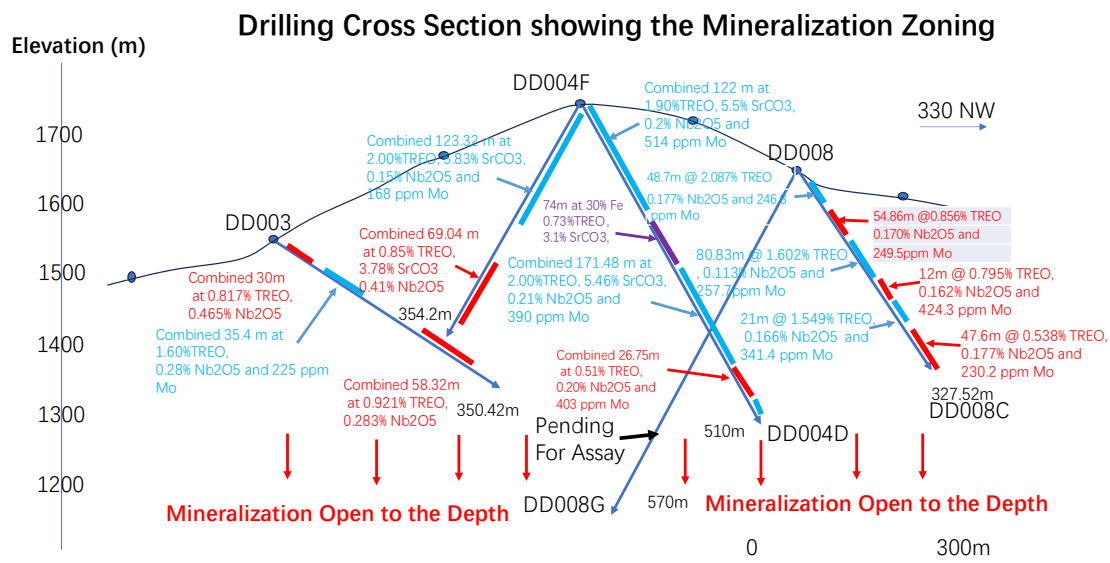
Drilling Cross Section showing the Mineralization Zoning

Elevation (m)

1700
1600
1500
1400
1300
1200

DD004F

330 NW

DD008

DD003

Combined 122 m at 1.90%TREO, 5.5% SrCO3, 0.2% Nb2O5 and 514 ppm Mo

Combined 123.32 m at 2.00%TREO, 6.83% SrCO3, 0.15% Nb2O5 and 168 ppm Mo

48.7m @ 2.087% TREO 0.177% Nb2O5 and 246.3 ppm Mo

74m at 30% Fe 0.73%TREO, 3.1% SrCO3,

54.86m @0.856% TREO 0.170% Nb2O5 and 249.5ppm Mo

Combined 69.04 m at 0.85% TREO, 3.78% SrCO3 0.41% Nb2O5

Combined 30m at 0.817% TREO, 0.465% Nb2O5

Combined 171.48 m at 2.00%TREO, 5.46% SrCO3, 0.21% Nb2O5 and 390 ppm Mo

80.83m @ 1.602% TREO , 0.113% Nb2O5 and 257.7ppm Mo

12m @ 0.795% TREO, 0.162% Nb2O5 and 424.3 ppm Mo

354.2m

Combined 35.4 m at 1.60%TREO, 0.28% Nb2O5 and 225 ppm Mo

21m @ 1.549% TREO, 0.166% Nb2O5 and 341.4 ppm Mo

47.6m @ 0.538% TREO, 0.177% Nb2O5 and 230.2 ppm Mo

Combined 26.75m at 0.51% TREO, 0.20% Nb2O5 and 403 ppm Mo

Combined 58.32m at 0.921% TREO, 0.283% Nb2O5

350.42m

327.52m
DD008C

Pending For Assay

510m

DD004D

DD008G

570m

Mineralization Open to the Depth

Mineralization Open to the Depth

0

300m